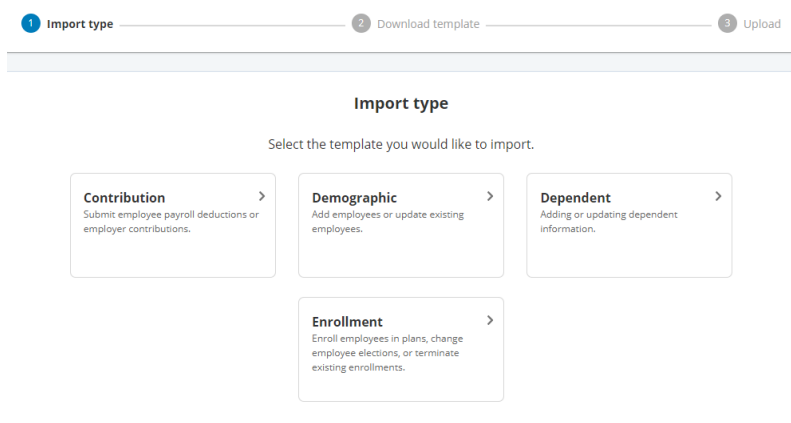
1 Import type

2 Download template

3 Upload

Import type

Select the template you would like to import.

Contribution
Submit employee payroll deductions or employer contributions.

Demographic
Add employees or update existing employees.

Dependent
Adding or updating dependent information.

Enrollment
Enroll employees in plans, change employee elections, or terminate existing enrollments.